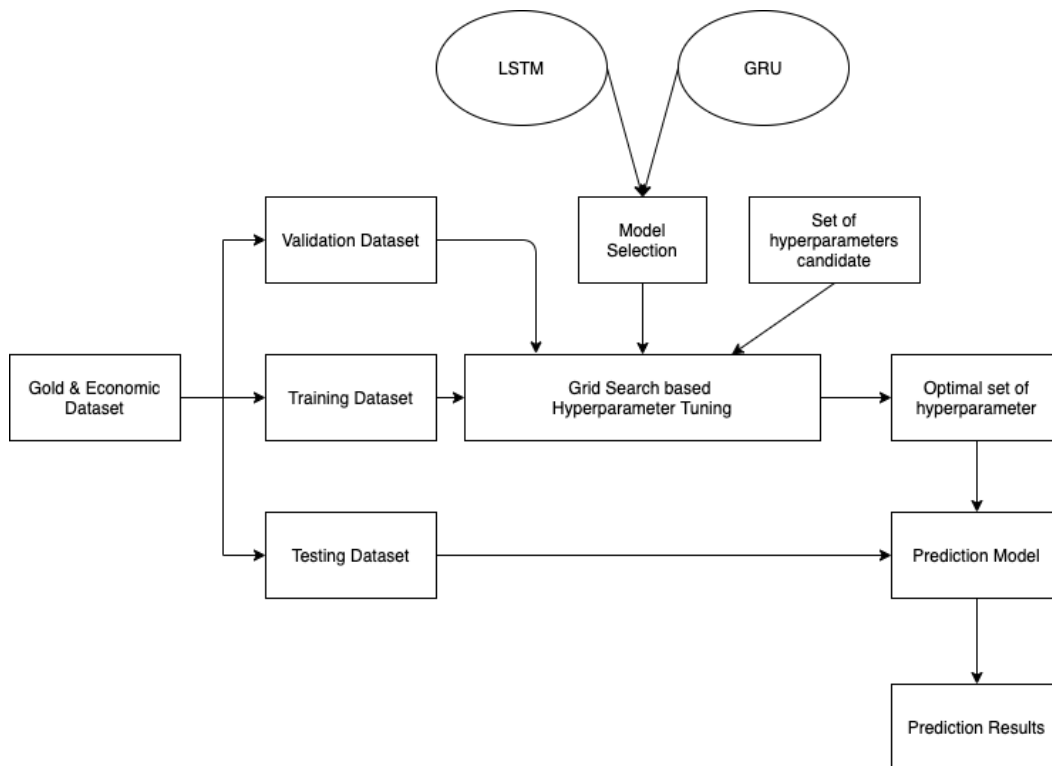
LSTM

GRU

Model Selection

Set of hyperparameters candidate

Validation Dataset

Gold & Economic Dataset

Training Dataset

Grid Search based Hyperparameter Tuning

Optimal set of hyperparameter

Testing Dataset

Prediction Model

Prediction Results